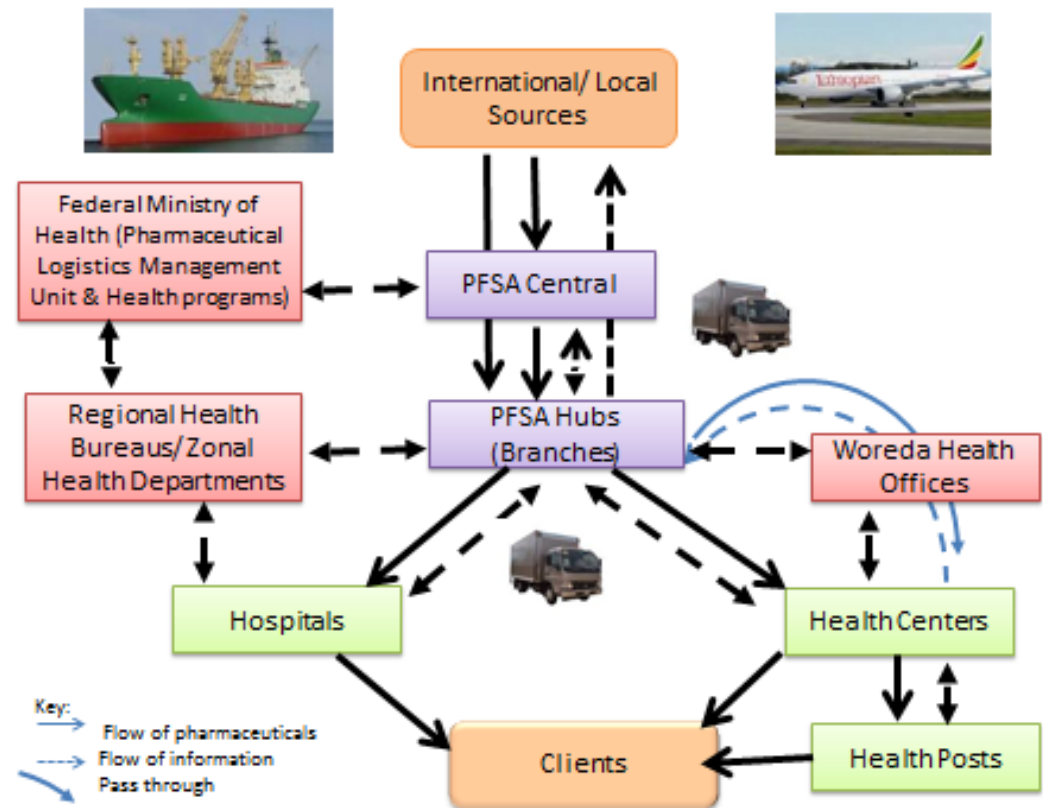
International/ Local Sources

Federal Ministry of Health (Pharmaceutical Logistics Management Unit & Health programs)

PFSA Central

Regional Health Bureaus/ Zonal Health Departments

PFSA Hubs (Branches)

Woreda Health Offices

Hospitals

Health Centers

Key:
Flow of pharmaceuticals
Flow of information
Pass through

Clients

Health Posts

Ethiopian